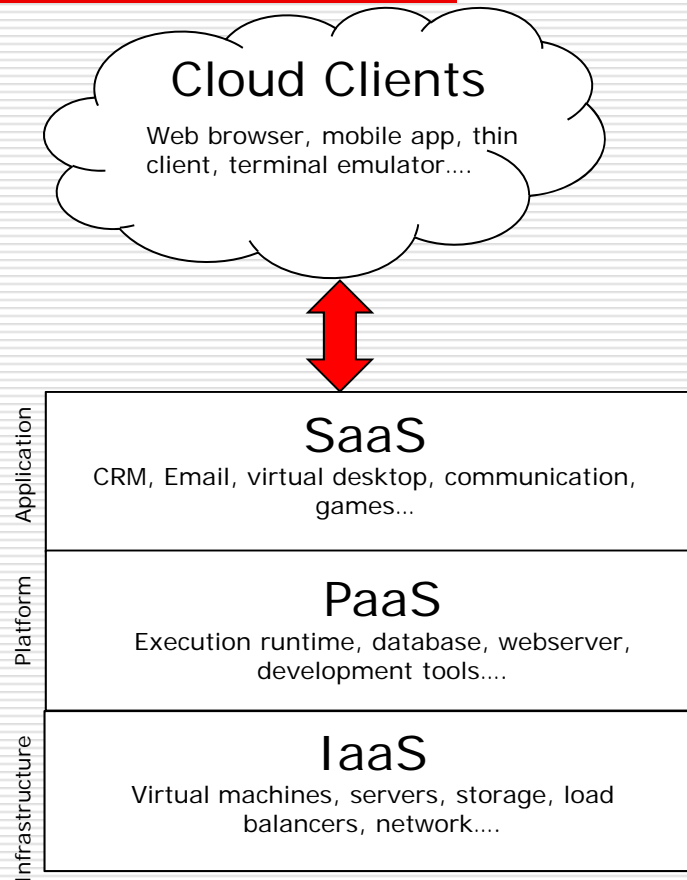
Cloud Clients

Web browser, mobile app, thin client, terminal emulator….

Application

SaaS

CRM, Email, virtual desktop, communication, games…

Platform

PaaS

Execution runtime, database, webserver, development tools….

Infrastructure

IaaS

Virtual machines, servers, storage, load balancers, network….